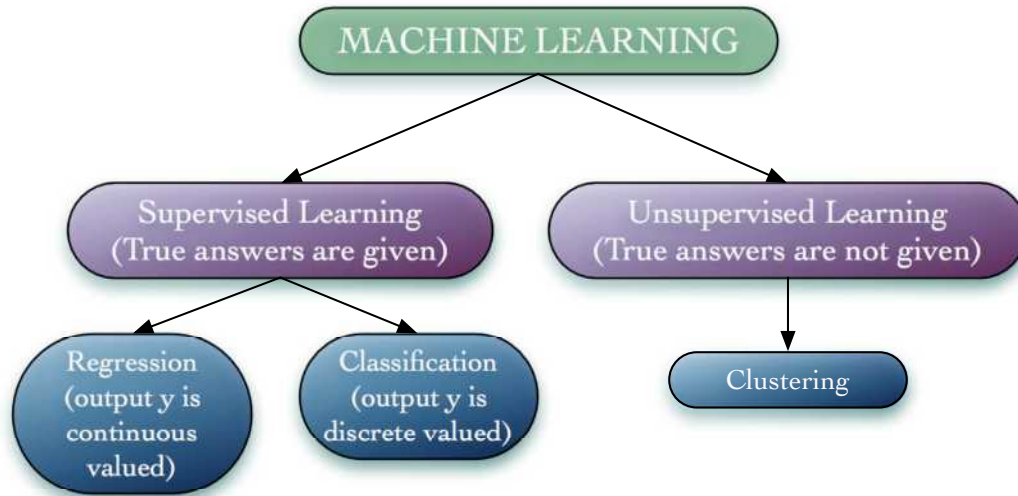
MACHINE LEARNING

Supervised Learning (True answers are given)

Unsupervised Learning (True answers are not given)

Regression (output y is continuous valued)

Classification (output y is discrete valued)

Clustering